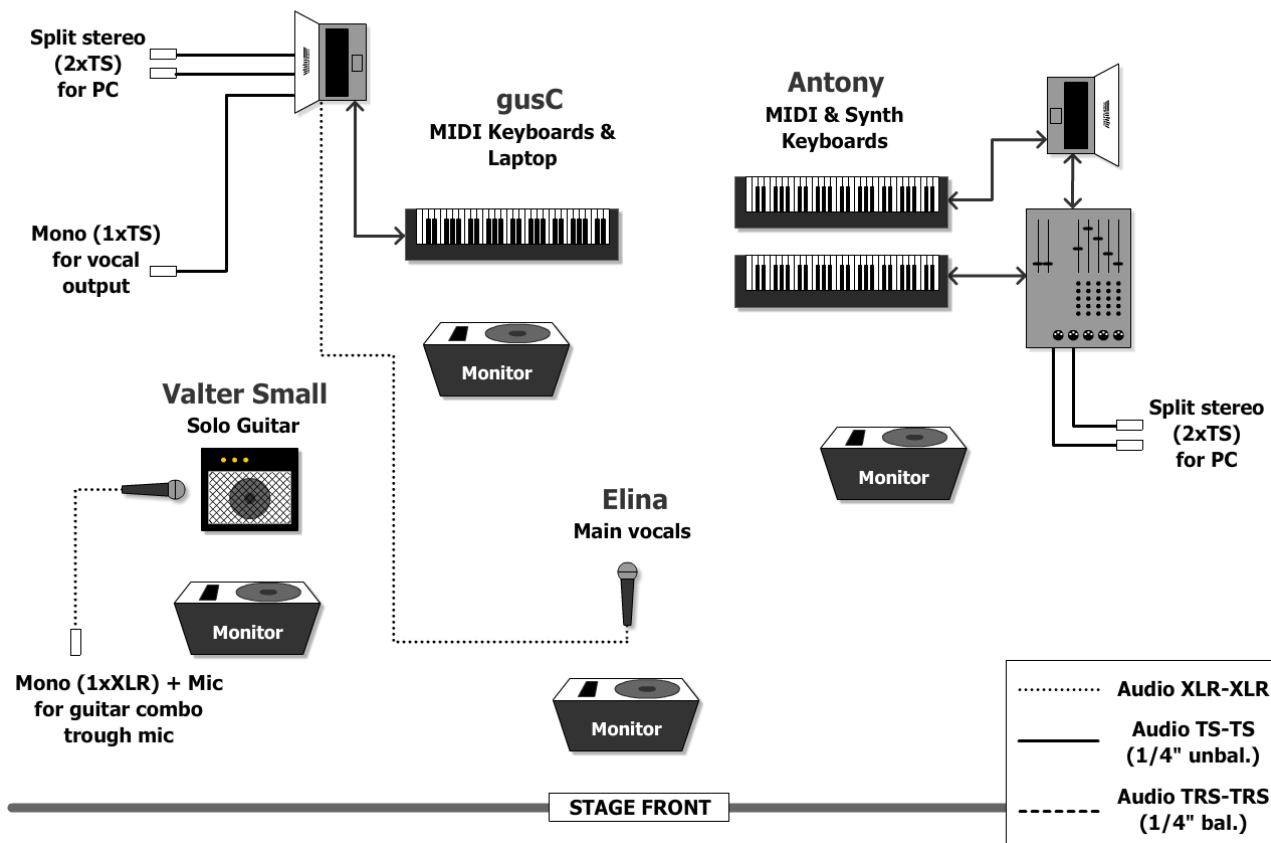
Split stereo (2xTS) for PC

gusC
MIDI Keyboards & Laptop

Antony
MIDI & Synth Keyboards

Mono (1xTS) for vocal output

Monitor

Valter Small
Solo Guitar

Split stereo (2xTS) for PC

Monitor

Elina
Main vocals

Monitor

Mono (1xXLR) + Mic for guitar combo trough mic

Monitor

Audio XLR-XLR
Audio TS-TS (1/4" unbal.)
Audio TRS-TRS (1/4" bal.)

STAGE FRONT